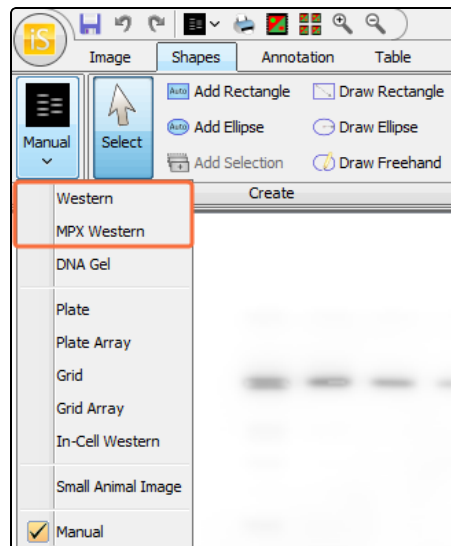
iS

Image
Shapes
Annotation
Table

Manual
Select
Auto Add Rectangle
Auto Add Ellipse
Add Selection
Draw Rectangle
Draw Ellipse
Draw Freehand
Create

Western
MPX Western
DNA Gel
Plate
Plate Array
Grid
Grid Array
In-Cell Western
Small Animal Image
Manual